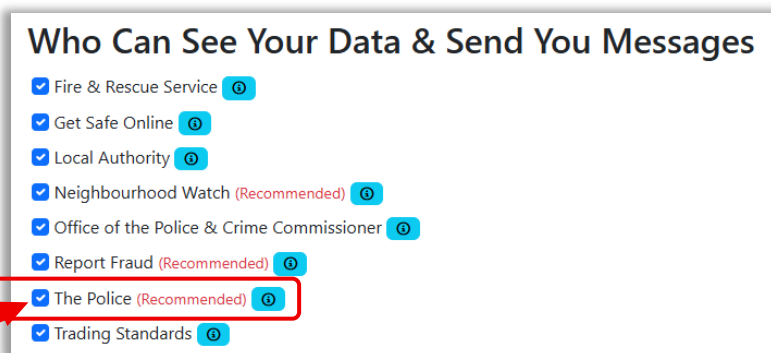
Who Can See Your Data & Send You Messages

Fire & Rescue Service

Get Safe Online

Local Authority

Neighbourhood Watch (Recommended)

Office of the Police & Crime Commissioner

Report Fraud (Recommended)

The Police (Recommended)

Trading Standards